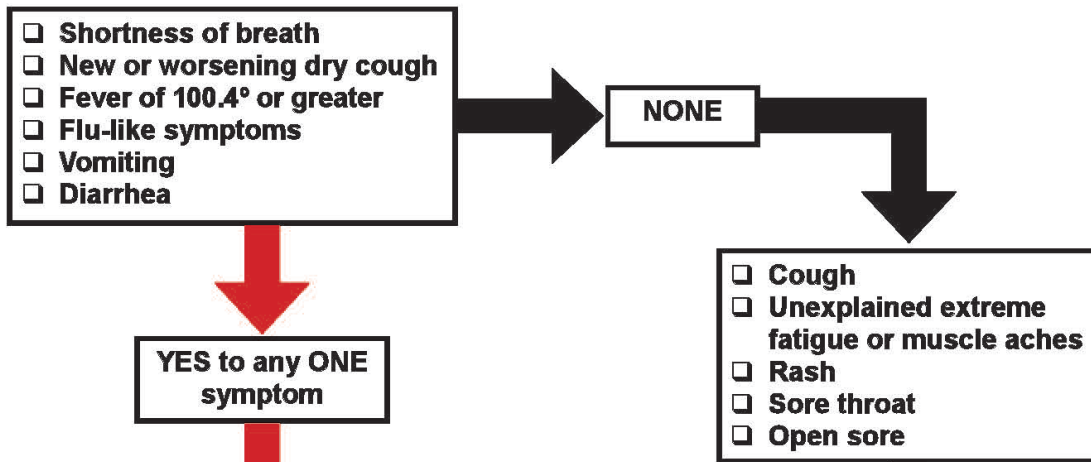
❑ Shortness of breath
❑ New or worsening dry cough
❑ Fever of 100.4° or greater
❑ Flu-like symptoms
❑ Vomiting
❑ Diarrhea

NONE

YES to any ONE symptom

❑ Cough
❑ Unexplained extreme fatigue or muscle aches
❑ Rash
❑ Sore throat
❑ Open sore